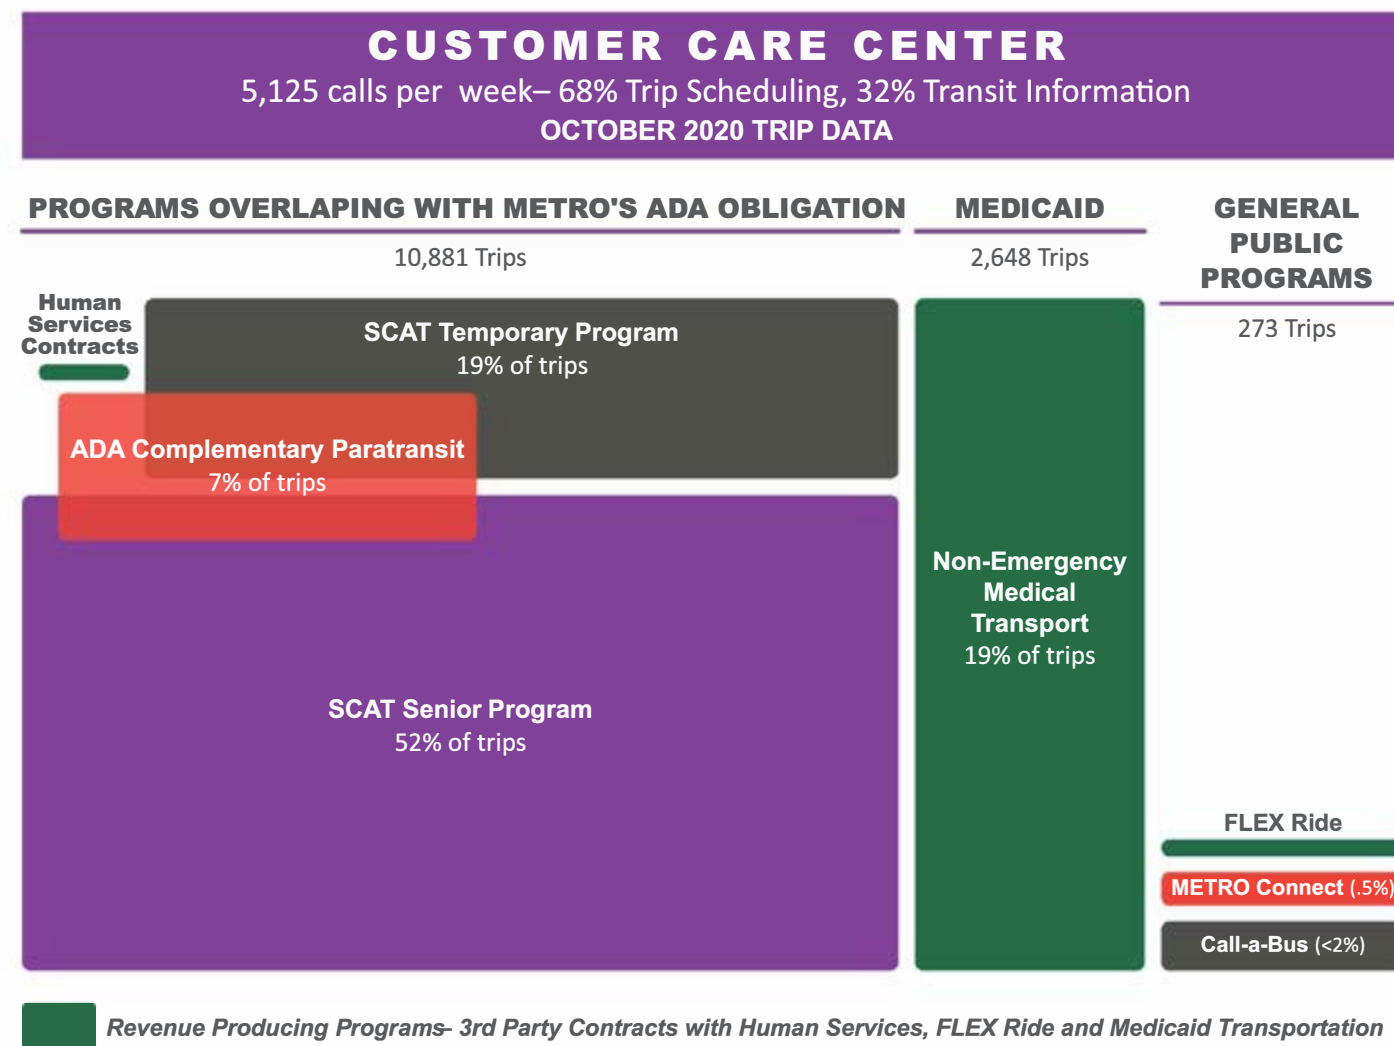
CUSTOMER CARE CENTER
5,125 calls per week– 68% Trip Scheduling, 32% Transit Information
OCTOBER 2020 TRIP DATA

PROGRAMS OVERLAPING WITH METRO'S ADA OBLIGATION
10,881 Trips

MEDICAID
2,648 Trips

GENERAL PUBLIC PROGRAMS
273 Trips

Human Services Contracts

SCAT Temporary Program
19% of trips

ADA Complementary Paratransit
7% of trips

SCAT Senior Program
52% of trips

Non-Emergency Medical Transport
19% of trips

FLEX Ride

METRO Connect (.5%)

Call-a-Bus (<2%)

Revenue Producing Programs- 3rd Party Contracts with Human Services, FLEX Ride and Medicaid Transportation